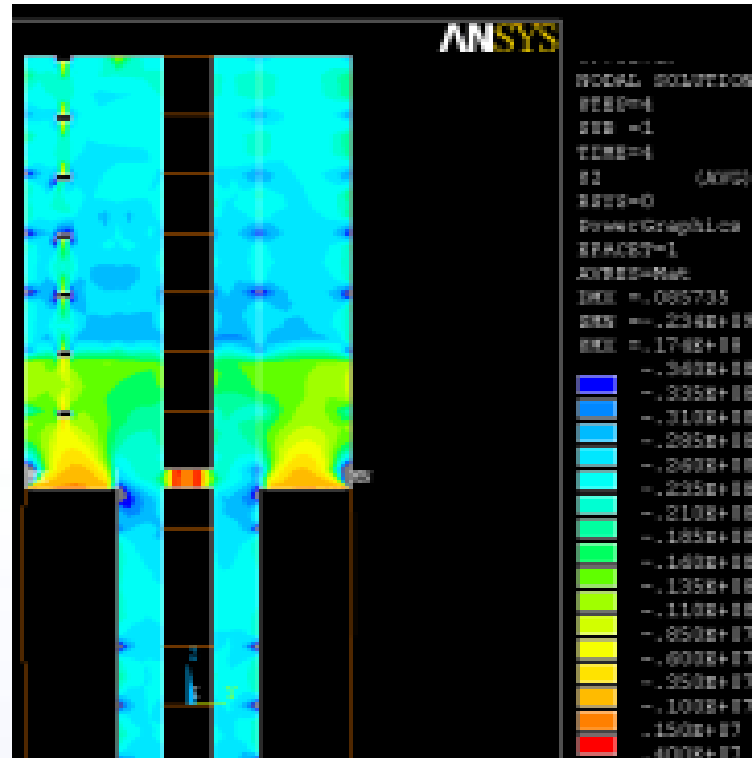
ANSYS

NODAL SOLUTION
STEP=4
SUB =1
TIME=4
SZ (AVG)
RSYS=0
PowerGraphics
EFACET=1
AVRES=Mat
DMX =.085735
SMN =-.234E+08
SMX =.174E+08
-.360E+08
-.335E+08
-.310E+08
-.285E+08
-.260E+08
-.235E+08
-.210E+08
-.185E+08
-.160E+08
-.135E+08
-.110E+08
-.850E+07
-.600E+07
-.350E+07
-.100E+07
.150E+07
.400E+07

Z
X Y